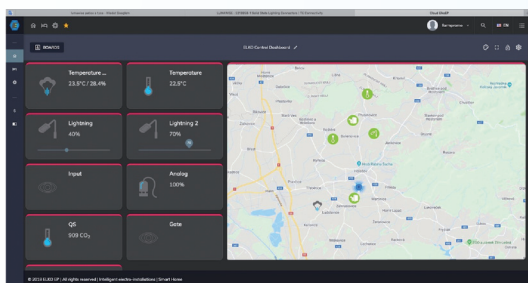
Temperature ...
23.5°C / 28.4%

Temperature
22.5°C

Lightning
40%

Lightning 2
70%

Input

Analog
100%

QS
509 $CO_2$

Gate

ELKO Control Dashboard

© 2019 ELKO EP | All rights reserved | Intelligent electro-installations | Smart-home